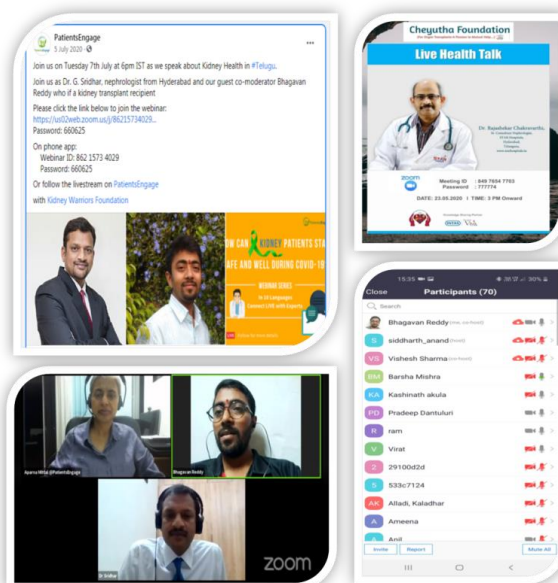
PatientsEngage
3 July 2020 ·

Join us on Tuesday 7th July at 6pm IST as we speak about Kidney Health in #Telugu.

Join us as Dr. G. Sridhar, nephrologist from Hyderabad and our guest co-moderator Bhagavan Reddy who if a kidney transplant recipient

Please click the link below to join the webinar:
https://us02web.zoom.us/j/86215734029...
Password: 660625

On phone app:
Webinar ID: 862 1573 4029
Password: 660625

Or follow the livestream on PatientsEngage

with Kidney Warriors Foundation

OW CAN KIDNEY PATIENTS STA AFE AND WELL DURING COVID-19

WEBINAR SERIES

Cheyutha Foundation

Live Health Talk

Dr. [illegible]

zoom

Meeting ID : 849 7854 7763
Password : 777774

DATE: 23.05.2020 | TIME: 3 PM Onward

15:35

Close Participants (70)

Search

Bhagavan Reddy
siddharth_anand
Vishesh Sharma
Barsha Mishra
Kashinath akula
Pradeep Dantuluri
ram
Virat
29100d2d
533c7124
Alladi, Kaladhar
Ameena
Anil

Invite Report Mute All

Aparna Mittal @PatientsEngage

Bhagavan Reddy

Dr Sridhar

zoom